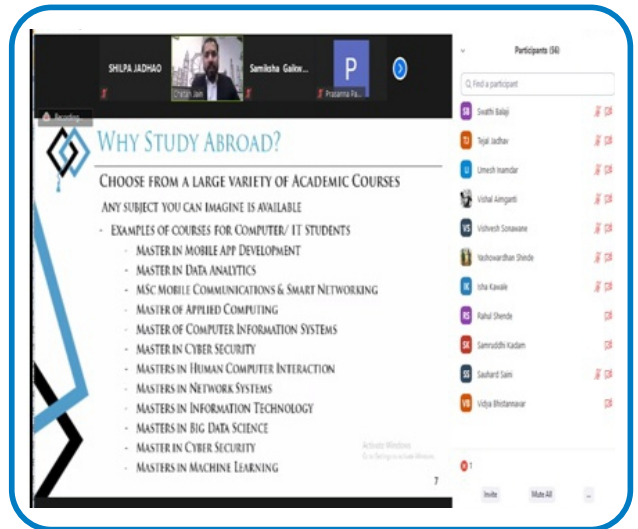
SHILPA JADHAO

Chetan Jain

Samiksha Gailw...

P

Prasanna Pa...

Recording

WHY STUDY ABROAD?

CHOOSE FROM A LARGE VARIETY OF ACADEMIC COURSES

ANY SUBJECT YOU CAN IMAGINE IS AVAILABLE

- EXAMPLES OF COURSES FOR COMPUTER/ IT STUDENTS
- MASTER IN MOBILE APP DEVELOPMENT
- MASTER IN DATA ANALYTICS
- MSC MOBILE COMMUNICATIONS & SMART NETWORKING
- MASTER OF APPLIED COMPUTING
- MASTER OF COMPUTER INFORMATION SYSTEMS
- MASTER IN CYBER SECURITY
- MASTERS IN HUMAN COMPUTER INTERACTION
- MASTERS IN NETWORK SYSTEMS
- MASTERS IN INFORMATION TECHNOLOGY
- MASTERS IN BIG DATA SCIENCE
- MASTER IN CYBER SECURITY
- MASTERS IN MACHINE LEARNING

Activate Windows
Go to Settings to activate Windows.

7

Participants (56)

Find a participant

SB Swathi Balaji
TJ Tejal Jadhav
UI Umesh Inamdar
Vishal Aimganti
VS Vishvesh Sonawane
Yashowardhan Shinde
IK Isha Kawale
RS Rahul Shende
SK Samruddhi Kadam
SS Saurabh Saini
VB Vidya Bhistannavar

Invite
Mute All
...